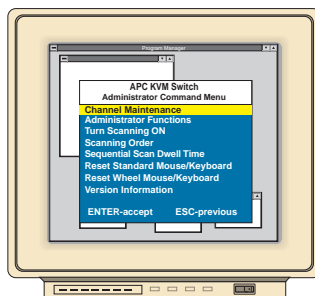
Program Manager

APC KVM Switch
Administrator Command Menu

Channel Maintenance
Administrator Functions
Turn Scanning ON
Scanning Order
Sequential Scan Dwell Time
Reset Standard Mouse/Keyboard
Reset Wheel Mouse/Keyboard
Version Information

ENTER-accept ESC-previous